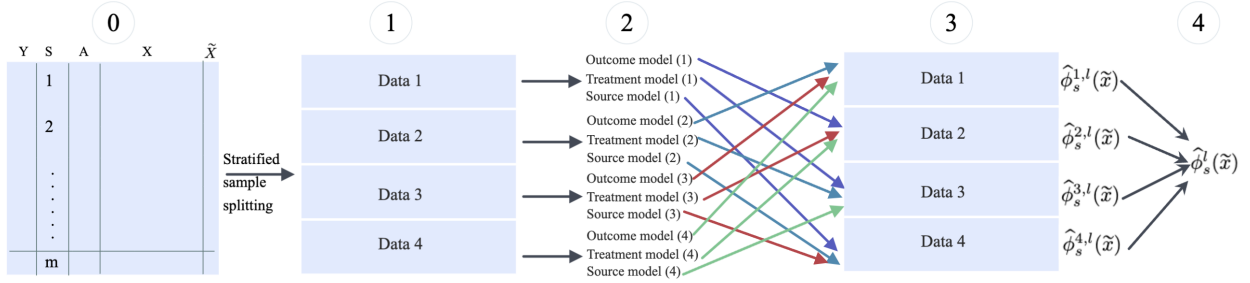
0

| Y | S | A | X | $\widetilde{X}$ |
|---|---|---|---|---|
| | 1 | | | |
| | 2 | | | |
| | ⋮ | | | |
| | m | | | |

Stratified sample splitting

1

Data 1

Data 2

Data 3

Data 4

2

Outcome model (1)
Treatment model (1)
Source model (1)

Outcome model (2)
Treatment model (2)
Source model (2)

Outcome model (3)
Treatment model (3)
Source model (3)

Outcome model (4)
Treatment model (4)
Source model (4)

3

Data 1

Data 2

Data 3

Data 4

4

$\widehat{\phi}_s^{1,l}(\widetilde{x})$

$\widehat{\phi}_s^{2,l}(\widetilde{x})$

$\widehat{\phi}_s^{3,l}(\widetilde{x})$

$\widehat{\phi}_s^{4,l}(\widetilde{x})$

$\widehat{\phi}_s^{l}(\widetilde{x})$